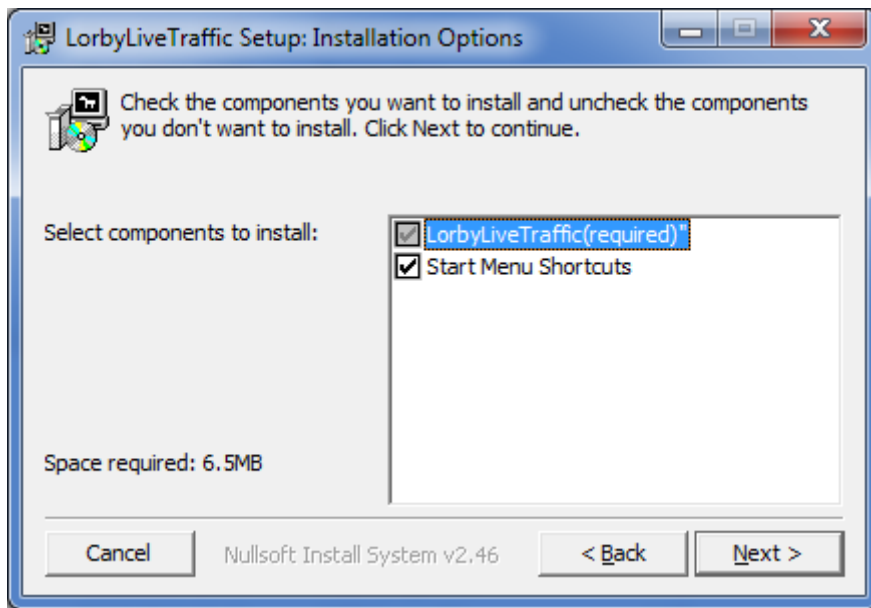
LorbyLiveTraffic Setup: Installation Options

Check the components you want to install and uncheck the components you don't want to install. Click Next to continue.

Select components to install:

LorbyLiveTraffic(required)"
Start Menu Shortcuts

Space required: 6.5MB

Cancel

Nullsoft Install System v2.46

< Back

Next >